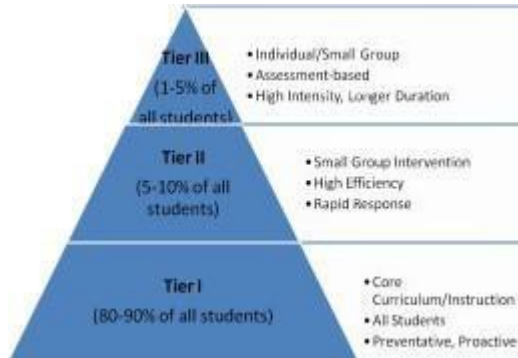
Tier III
(1-5% of all students)

• Individual/Small Group
• Assessment-based
• High Intensity, Longer Duration

Tier II
(5-10% of all students)

• Small Group Intervention
• High Efficiency
• Rapid Response

Tier I
(80-90% of all students)

• Core Curriculum/Instruction
• All Students
• Preventative, Proactive